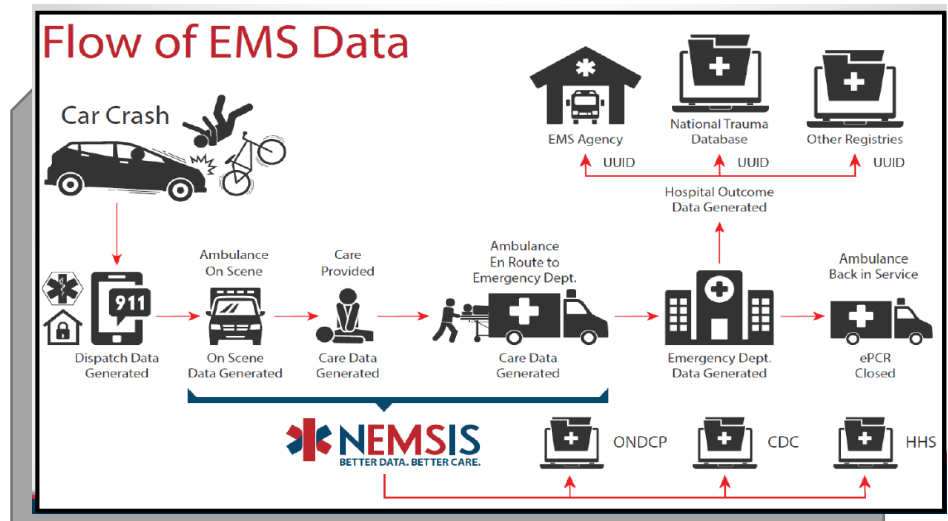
Flow of EMS Data

EMS Agency

National Trauma Database

Other Registries

UUID

UUID

UUID

Hospital Outcome Data Generated

Car Crash

911

Dispatch Data Generated

Ambulance On Scene

On Scene Data Generated

Care Provided

Care Data Generated

Ambulance En Route to Emergency Dept.

Care Data Generated

Emergency Dept. Data Generated

Ambulance Back in Service

ePCR Closed

NEMSIS
BETTER DATA. BETTER CARE.

ONDCP

CDC

HHS